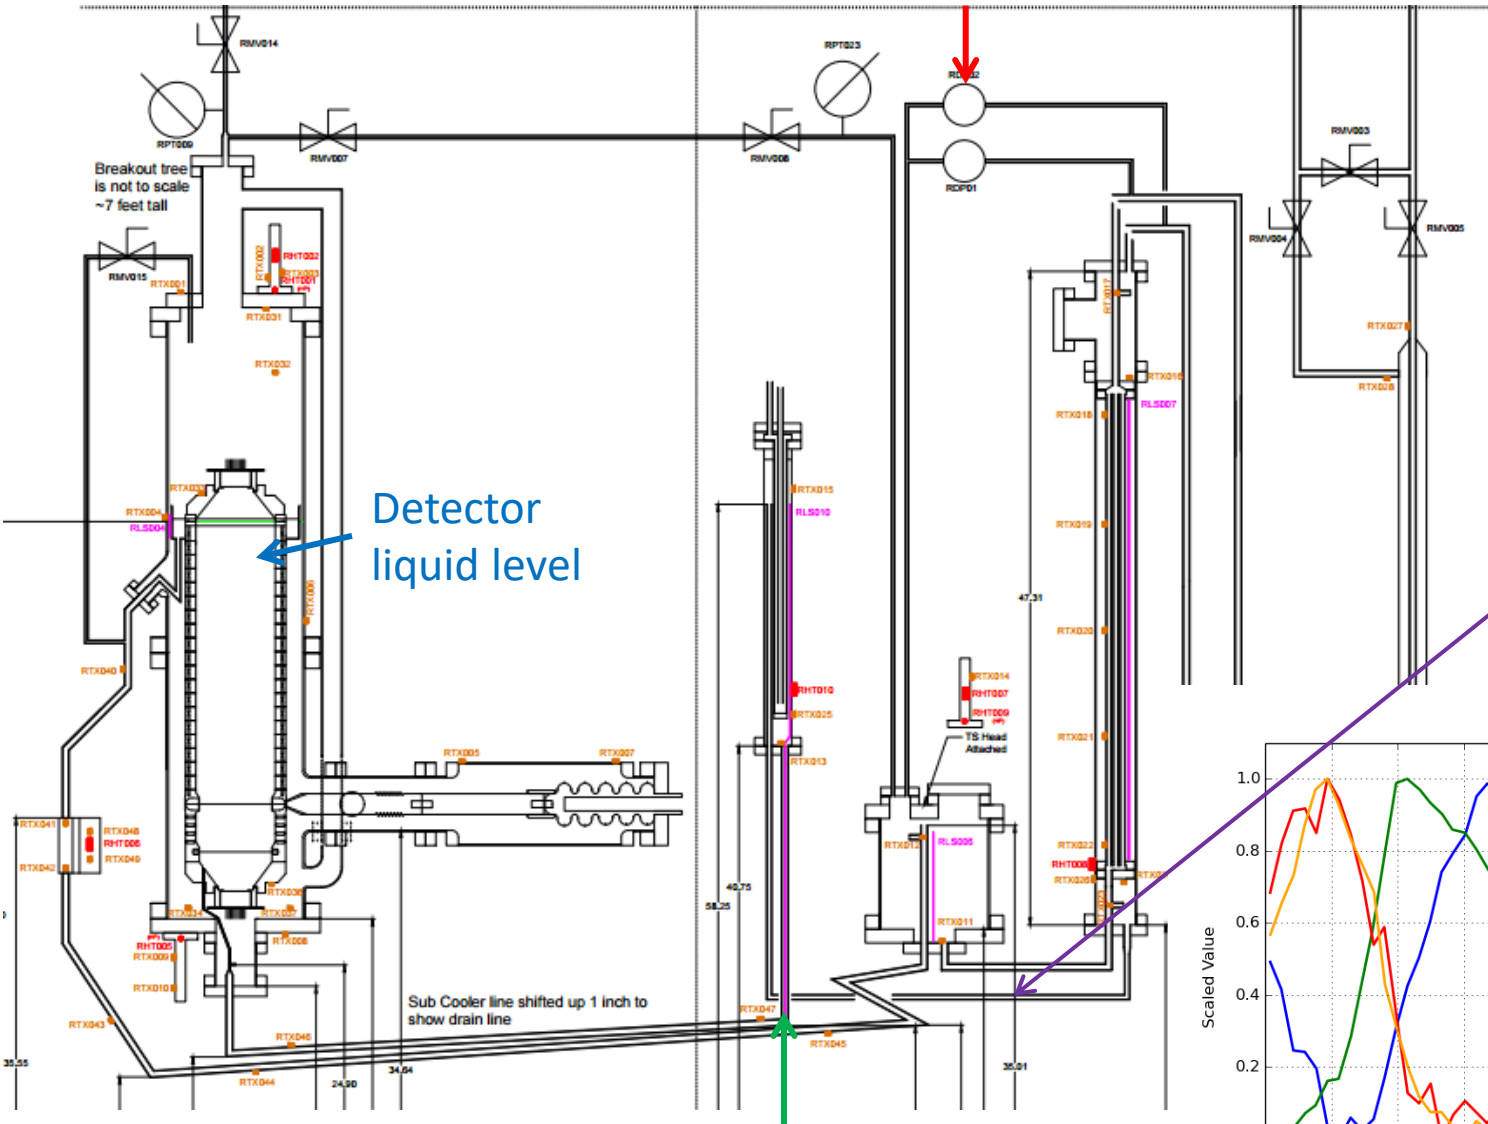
RMV014

RPT009

RMV007

Breakout tree is not to scale ~7 feet tall

RMV015

RTX001

RTX002

RHT002

RTX003

RHT001

RTX031

RTX032

RTX033

RTX004

RLS004

RTX006

RTX040

Detector liquid level

RTX005

RTX007

RTX041

RTX048

RHT006

RTX049

RTX042

RTX036

RTX034

RTX035

RHT005

RTX009

RTX008

RTX010

RTX043

RTX046

RTX044

35.55

24.90

34.64

Sub Cooler line shifted up 1 inch to show drain line

RPT023

RMV008

RD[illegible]2

RDP01

RTX015

RLS010

RHT010

RTX025

RTX013

40.75

58.25

RTX047

RTX045

RTX014

RHT007

RHT009

TS Head Attached

RTX012

RLS005

RTX011

35.01

47.31

RTX017

RTX016

RLS007

RTX018

RTX019

RTX020

RTX021

RTX022

RHT008

RTX026

RTX0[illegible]

RMV003

RMV004

RMV005

RTX027

RTX028

1.0

0.8

0.6

0.4

0.2

Scaled Value